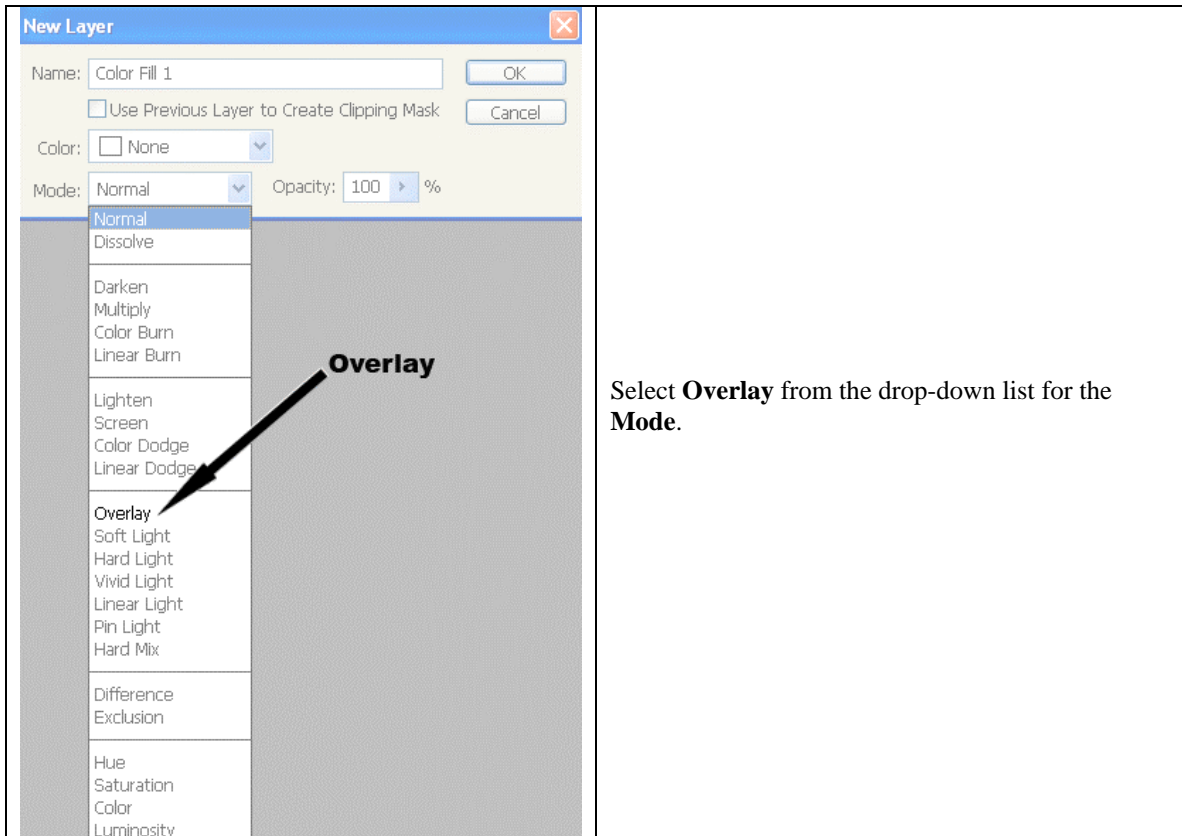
New Layer

Name: Color Fill 1

OK

Use Previous Layer to Create Clipping Mask

Cancel

Color: None

Mode: Normal

Opacity: 100 %

Normal
Dissolve

Darken
Multiply
Color Burn
Linear Burn

Lighten
Screen
Color Dodge
Linear Dodge

Overlay
Soft Light
Hard Light
Vivid Light
Linear Light
Pin Light
Hard Mix

Difference
Exclusion

Hue
Saturation
Color
Luminosity

Overlay

Select **Overlay** from the drop-down list for the **Mode**.